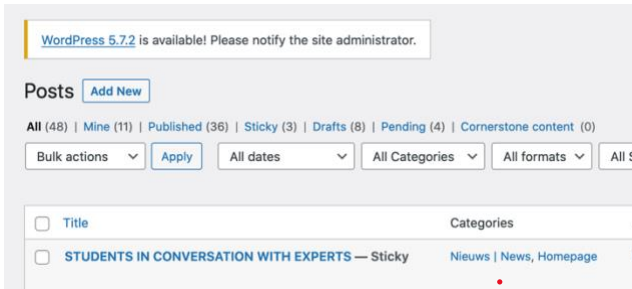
WordPress 5.7.2 is available! Please notify the site administrator.

Posts Add New

All (48) | Mine (11) | Published (36) | Sticky (3) | Drafts (8) | Pending (4) | Cornerstone content (0)

Bulk actions Apply All dates All Categories All formats All S

| Title | Categories |
|---|---|
| STUDENTS IN CONVERSATION WITH EXPERTS — Sticky | Nieuws \| News, Homepage |